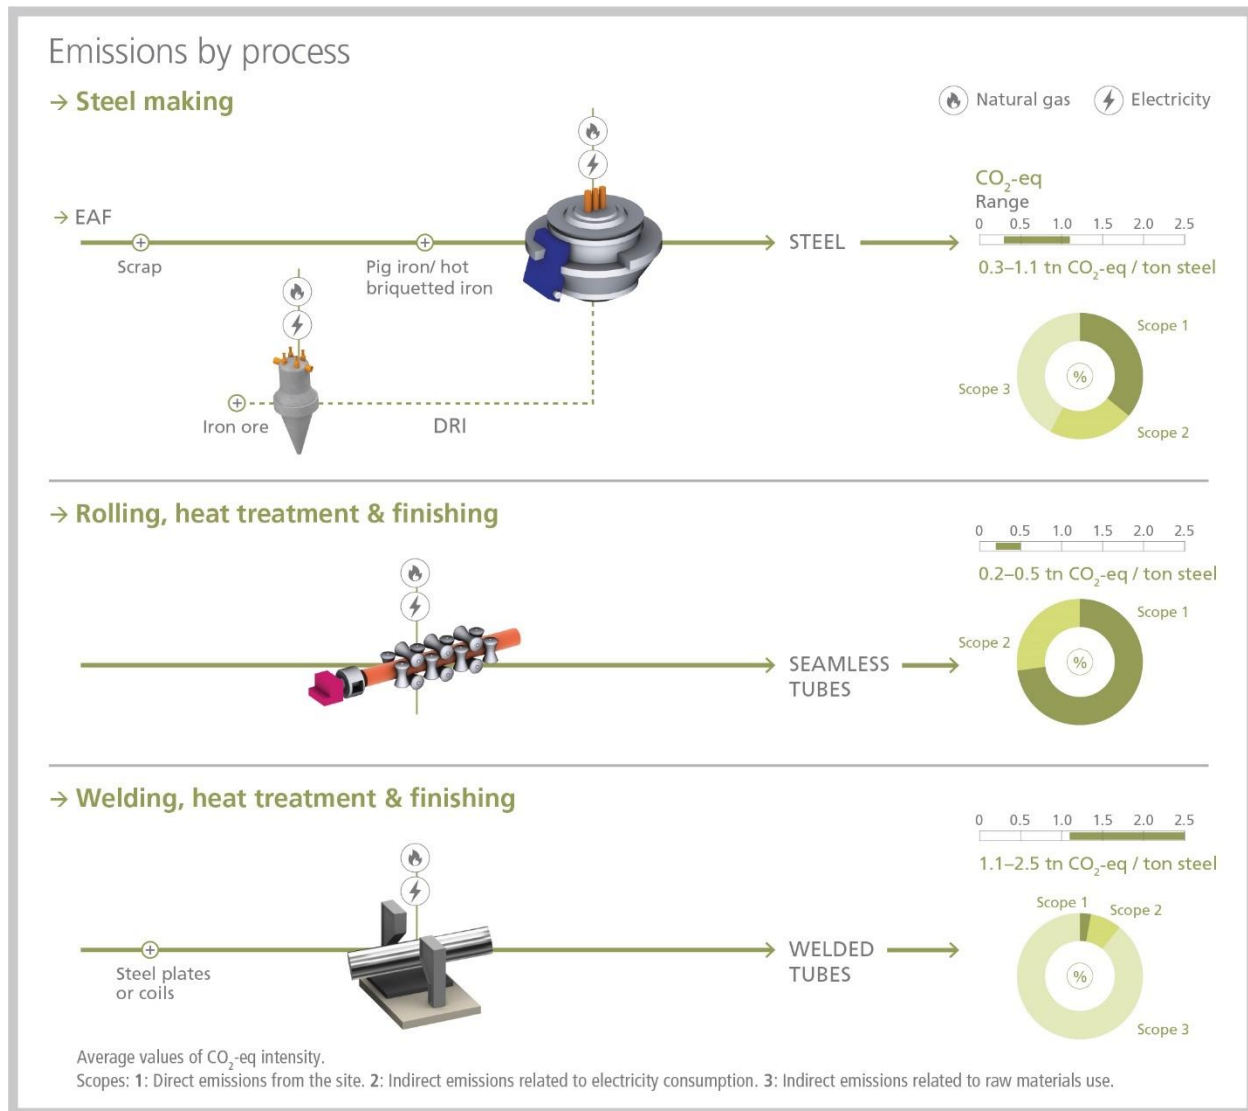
Emissions by process

→ Steel making

Natural gas Electricity

→ EAF

Scrap

Pig iron/ hot briquetted iron

STEEL

Iron ore

DRI

$CO_2$-eq
Range
0 0.5 1.0 1.5 2.0 2.5
0.3–1.1 tn $CO_2$-eq / ton steel

Scope 1
Scope 3
%
Scope 2

→ Rolling, heat treatment & finishing

0 0.5 1.0 1.5 2.0 2.5
0.2–0.5 tn $CO_2$-eq / ton steel

SEAMLESS TUBES

Scope 1
Scope 2
%

→ Welding, heat treatment & finishing

0 0.5 1.0 1.5 2.0 2.5
1.1–2.5 tn $CO_2$-eq / ton steel

Steel plates or coils

WELDED TUBES

Scope 1
Scope 2
%
Scope 3

Average values of $CO_2$-eq intensity.
Scopes: 1: Direct emissions from the site. 2: Indirect emissions related to electricity consumption. 3: Indirect emissions related to raw materials use.